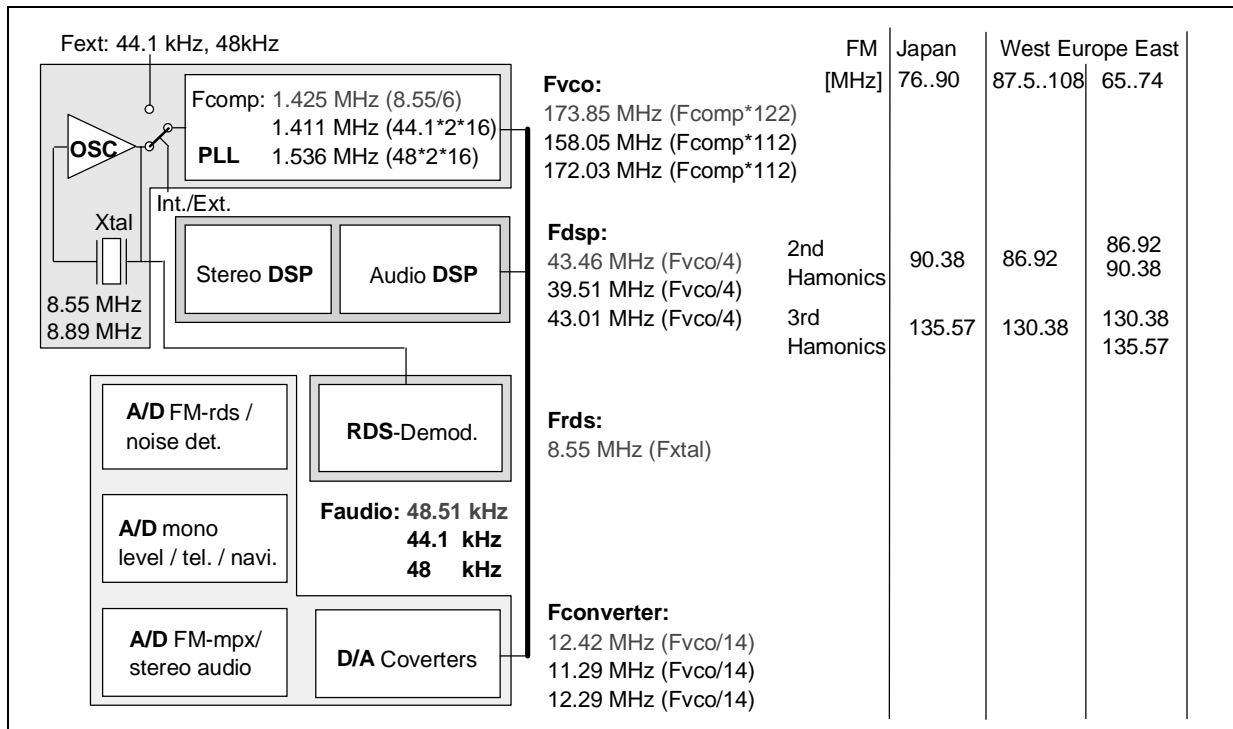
Fext: 44.1 kHz, 48kHz

OSC

Fcomp: 1.425 MHz (8.55/6)
1.411 MHz (44.1*2*16)
PLL 1.536 MHz (48*2*16)

Int./Ext.

Xtal

8.55 MHz
8.89 MHz

Stereo **DSP**

Audio **DSP**

**A/D** FM-rds / noise det.

**RDS**-Demod.

**A/D** mono level / tel. / navi.

**Faudio:** 48.51 kHz
44.1 kHz
48 kHz

**A/D** FM-mpx/ stereo audio

**D/A** Coverters

**Fvco:**
173.85 MHz (Fcomp*122)
158.05 MHz (Fcomp*112)
172.03 MHz (Fcomp*112)

**Fdsp:**
43.46 MHz (Fvco/4)
39.51 MHz (Fvco/4)
43.01 MHz (Fvco/4)

**Frds:**
8.55 MHz (Fxtal)

**Fconverter:**
12.42 MHz (Fvco/14)
11.29 MHz (Fvco/14)
12.29 MHz (Fvco/14)

| FM [MHz] | Japan 76..90 | West Europe 87.5..108 | East 65..74 |
|---|---|---|---|
| 2nd Hamonics | 90.38 | 86.92 | 86.92 90.38 |
| 3rd Hamonics | 135.57 | 130.38 | 130.38 135.57 |